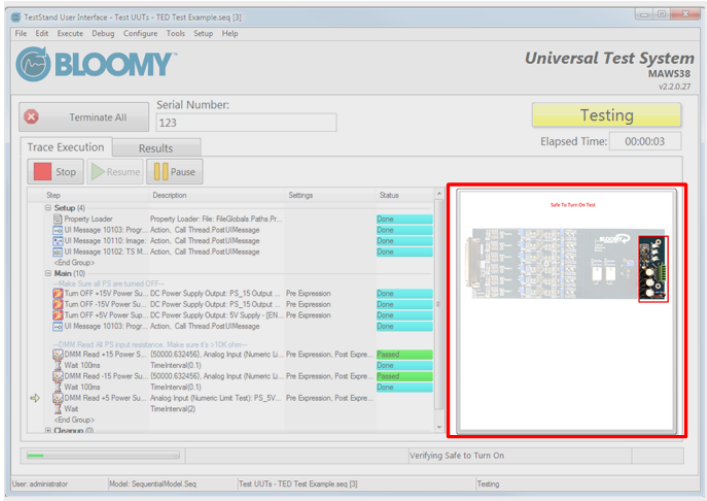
TestStand User Interface - Test UUTs - TED Test Example.seq [3]

File Edit Execute Debug Configure Tools Setup Help

BLOOMY

Universal Test System
MAWS38
v2.2.0.27

Terminate All

Serial Number:
123

Testing

Elapsed Time: 00:00:03

Trace Execution

Results

Stop

Resume

Pause

| Step | Description | Settings | Status |
|---|---|---|---|
| Setup (4) | | | |
| Property Loader | Property Loader: File: FileGlobals.Paths.Pr... | | Done |
| UI Message 10103: Progr... | Action, Call Thread PostUIMessage | | Done |
| UI Message 10110: Image: | Action, Call Thread PostUIMessage | | Done |
| UI Message 10102: TS M... | Action, Call Thread PostUIMessage | | Done |
| <End Group> | | | |
| Main (10) | | | |
| --Make Sure all PS are turned OFF-- | | | |
| Turn OFF +15V Power Su... | DC Power Supply Output: PS_15 Output ... | Pre Expression | Done |
| Turn OFF -15V Power Su... | DC Power Supply Output: PS_15 Output ... | Pre Expression | Done |
| Turn OFF +5V Power Sup... | DC Power Supply Output: 5V Supply - [EN... | Pre Expression | Done |
| UI Message 10103: Progr... | Action, Call Thread PostUIMessage | | Done |
| --DMM Read All PS input resistance, Make sure it's >10Kohm-- | | | |
| DMM Read +15 Power S... | [50000.632456], Analog Input (Numeric Li... | Pre Expression, Post Expre... | Passed |
| Wait 100ms | TimeInterval(0.1) | | Done |
| DMM Read -15 Power Su... | [50000.632456], Analog Input (Numeric Li... | Pre Expression, Post Expre... | Passed |
| Wait 100ms | TimeInterval(0.1) | | Done |
| DMM Read +5 Power Su... | Analog Input (Numeric Limit Test): PS_5V... | Pre Expression, Post Expre... | |
| Wait | TimeInterval(2) | | |
| <End Group> | | | |
| Cleanup (0) | | | |

Safe To Turn On Test

Verifying Safe to Turn On

User: administrator Model: SequentialModel.Seq Test UUTs - TED Test Example.seq [3] Testing